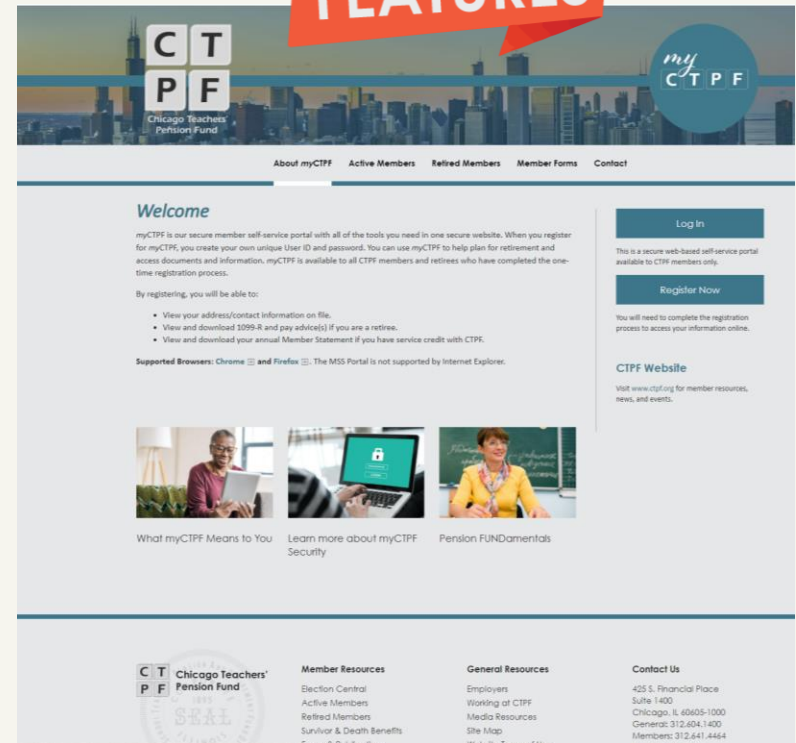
FEATURES

C T
P F
Chicago Teachers' Pension Fund

my CTPF

About myCTPF Active Members Retired Members Member Forms Contact

Welcome

myCTPF is our secure member self-service portal with all of the tools you need in one secure website. When you register for myCTPF, you create your own unique User ID and password. You can use myCTPF to help plan for retirement and access documents and information. myCTPF is available to all CTPF members and retirees who have completed the one-time registration process.

By registering, you will be able to:

- View your address/contact information on file.
- View and download 1099-R and pay advice(s) if you are a retiree.
- View and download your annual Member Statement if you have service credit with CTPF.

Supported Browsers: Chrome and Firefox. The MSS Portal is not supported by Internet Explorer.

Log In

This is a secure web-based self-service portal available to CTPF members only.

Register Now

You will need to complete the registration process to access your information online.

CTPF Website

Visit www.ctpf.org for member resources, news, and events.

What myCTPF Means to You

Learn more about myCTPF Security

Pension FUNDamentals

C T
P F
Chicago Teachers' Pension Fund

SEAL

Member Resources
Election Central
Active Members
Retired Members
Survivor & Death Benefits
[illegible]

General Resources
Employers
Working at CTPF
Media Resources
Site Map
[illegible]

Contact Us
425 S. Financial Place
Suite 1400
Chicago, IL 60605-1000
General: 312.604.1400
Members: 312.641.4464